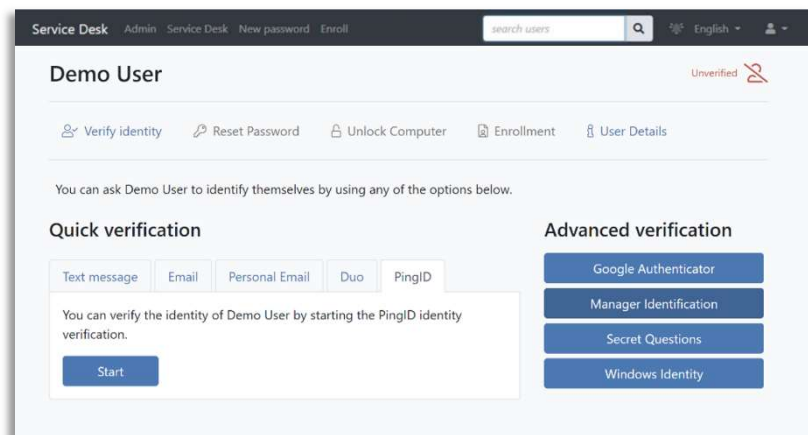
Service Desk Admin Service Desk New password Enroll search users English

Demo User

Unverified

Verify identity Reset Password Unlock Computer Enrollment User Details

You can ask Demo User to identify themselves by using any of the options below.

Quick verification

Text message Email Personal Email Duo PingID

You can verify the identity of Demo User by starting the PingID identity verification.

Start

Advanced verification

Google Authenticator

Manager Identification

Secret Questions

Windows Identity